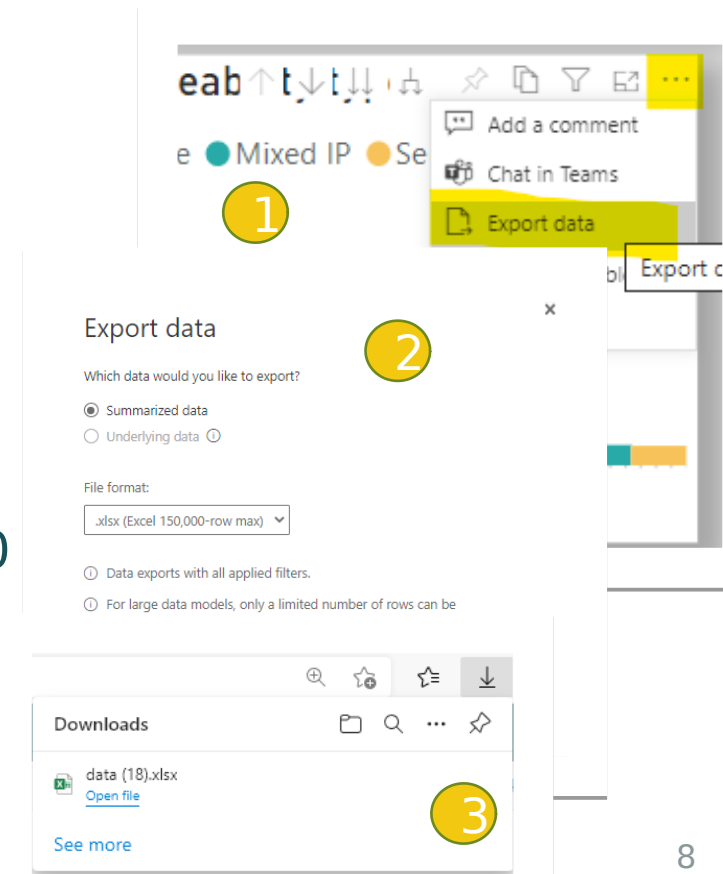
eab

e Mixed IP Se

1

Add a comment

Chat in Teams

Export data

Export d

bl

Export data

2

×

Which data would you like to export?

Summarized data

Underlying data

File format:

.xlsx (Excel 150,000-row max)

Data exports with all applied filters.

For large data models, only a limited number of rows can be

0

Downloads

data (18).xlsx

Open file

3

See more

8